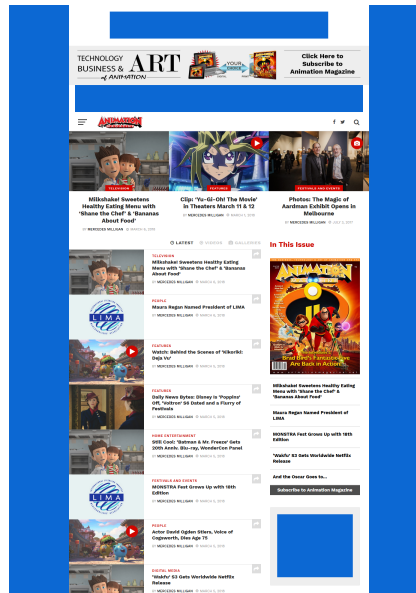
TECHNOLOGY BUSINESS & ART of ANIMATION

Click Here to Subscribe to Animation Magazine

ANIMATION

TELEVISION
Milkshake! Sweetens Healthy Eating Menu with 'Shane the Chef' & 'Bananas About Food'
BY MERCEDES MILLIGAN · MARCH 6, 2018

FEATURED
Clip: 'Yu-Gi-Oh! The Movie' In Theaters March 11 & 12
BY MERCEDES MILLIGAN · MARCH 5, 2018

FESTIVALS AND EVENTS
Photos: The Magic of Aardman Exhibit Opens in Melbourne
BY MERCEDES MILLIGAN · JULY 3, 2017

LATEST · VIDEOS · EXCLUSIVES

TELEVISION
Milkshake! Sweetens Healthy Eating Menu with 'Shane the Chef' & 'Bananas About Food'
BY MERCEDES MILLIGAN · MARCH 6, 2018

PEOPLE
Maura Regan Named President of LIMA
BY MERCEDES MILLIGAN · MARCH 6, 2018

FEATURED
Watch: Behind the Scenes of 'Kikoriki: Deja Vu'
BY MERCEDES MILLIGAN · MARCH 6, 2018

FEATURED
Daily News Bytes: Disney is 'Poppins' Off, 'Voltron' S6 Dated and a Flurry of Festivals
BY MERCEDES MILLIGAN · MARCH 6, 2018

HOME ENTERTAINMENT
Still Cool: 'Batman & Mr. Freeze' Gets 20th Anniv. Blu-ray, WonderCon Panel
BY MERCEDES MILLIGAN · MARCH 5, 2018

FESTIVALS AND EVENTS
MONSTRA Fest Grows Up with 18th Edition
BY MERCEDES MILLIGAN · MARCH 5, 2018

PEOPLE
Actor David Ogden Stiers, Voice of Cogsworth, Dies Age 75
BY MERCEDES MILLIGAN · MARCH 5, 2018

DIGITAL MEDIA
'Wakfu' S3 Gets Worldwide Netflix Release
BY MERCEDES MILLIGAN · MARCH 5, 2018

In This Issue

ANIMATION
Brad Bird's Fantastic Five Are Back in Action!

Milkshake! Sweetens Healthy Eating Menu with 'Shane the Chef' & 'Bananas About Food'

Maura Regan Named President of LIMA

MONSTRA Fest Grows Up with 18th Edition

'Wakfu' S3 Gets Worldwide Netflix Release

And the Oscar Goes to...

Subscribe to Animation Magazine